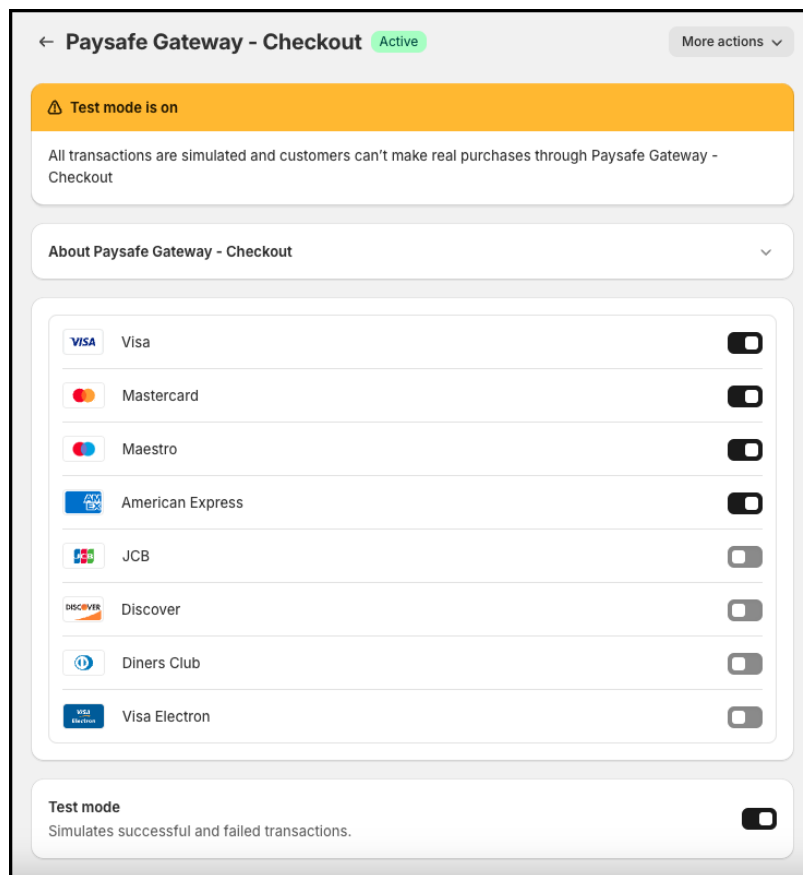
← Paysafe Gateway - Checkout Active

More actions

Test mode is on

All transactions are simulated and customers can't make real purchases through Paysafe Gateway - Checkout

About Paysafe Gateway - Checkout

VISA Visa

Mastercard

Maestro

AM EX American Express

JCB JCB

DISCOVER Discover

Diners Club

VISA Electron Visa Electron

Test mode

Simulates successful and failed transactions.